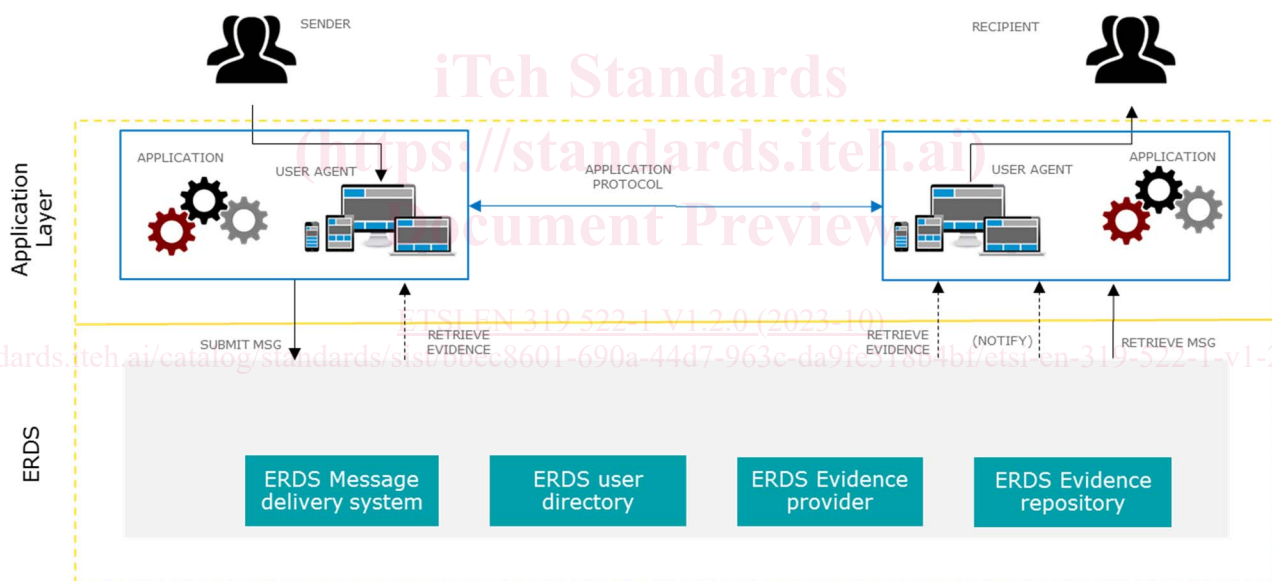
SENDER

RECIPIENT

iTeh Standards
(https://standards.iteh.ai)
Document Preview

Application Layer

APPLICATION

USER AGENT

APPLICATION PROTOCOL

USER AGENT

APPLICATION

ETSI EN 319 522-1 V1.2.0 (2023-10)

SUBMIT MSG

RETRIEVE EVIDENCE

RETRIEVE EVIDENCE

(NOTIFY)

RETRIEVE MSG

dards.iteh.ai/catalog/standards/sist/88ec8601-690a-44d7-963c-da9fe5f884bf/etsi-en-319-522-1-v1-

ERDS

ERDS Message delivery system

ERDS user directory

ERDS Evidence provider

ERDS Evidence repository